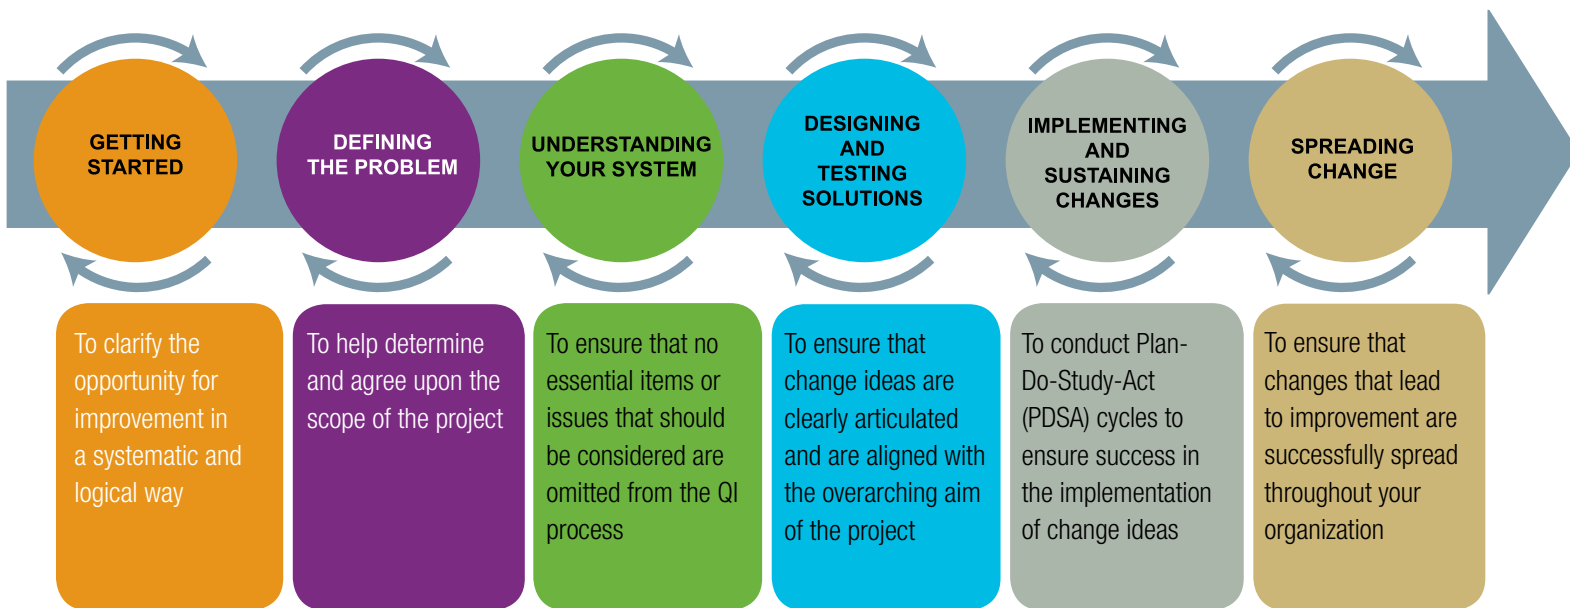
GETTING STARTED

DEFINING THE PROBLEM

UNDERSTANDING YOUR SYSTEM

DESIGNING AND TESTING SOLUTIONS

IMPLEMENTING AND SUSTAINING CHANGES

SPREADING CHANGE

To clarify the opportunity for improvement in a systematic and logical way

To help determine and agree upon the scope of the project

To ensure that no essential items or issues that should be considered are omitted from the QI process

To ensure that change ideas are clearly articulated and are aligned with the overarching aim of the project

To conduct Plan-Do-Study-Act (PDSA) cycles to ensure success in the implementation of change ideas

To ensure that changes that lead to improvement are successfully spread throughout your organization